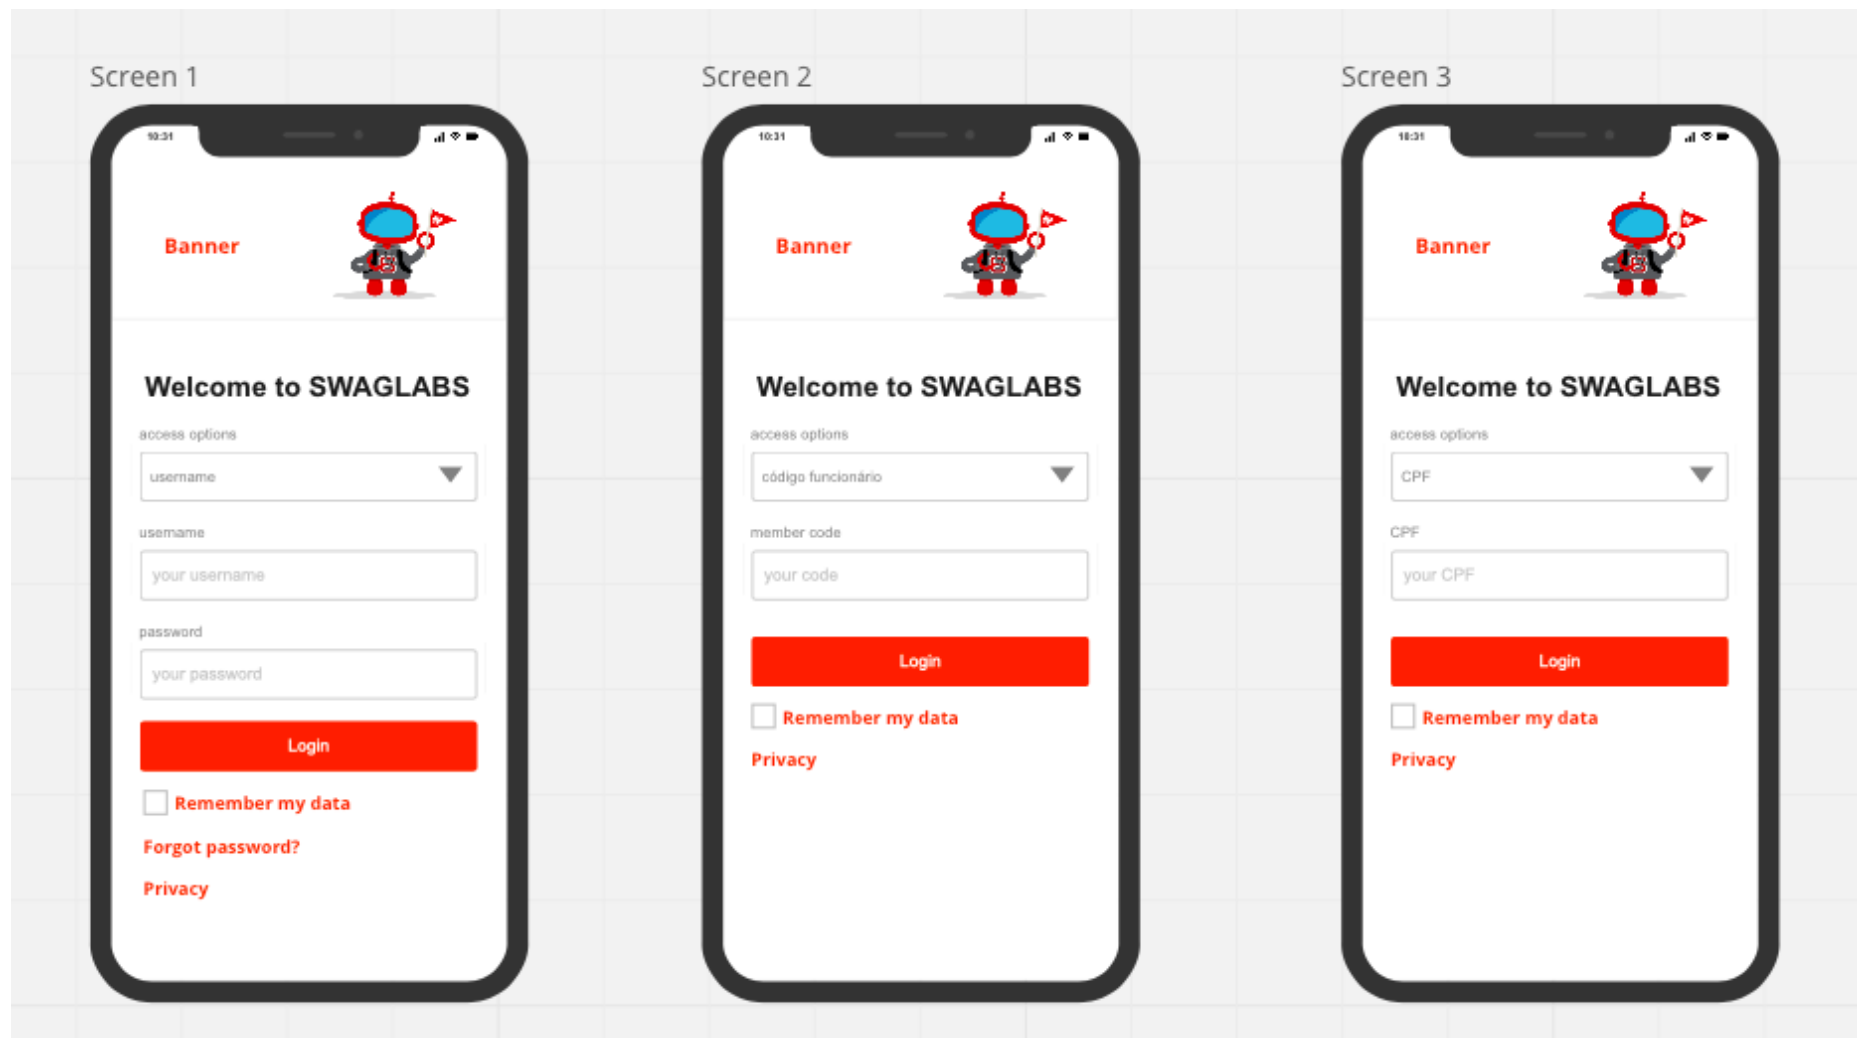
Screen 1

10:31

Banner

Welcome to SWAGLABS

access options

username

username

your username

password

your password

Login

Remember my data

Forgot password?

Privacy

Screen 2

10:31

Banner

Welcome to SWAGLABS

access options

código funcionário

member code

your code

Login

Remember my data

Privacy

Screen 3

10:31

Banner

Welcome to SWAGLABS

access options

CPF

CPF

your CPF

Login

Remember my data

Privacy